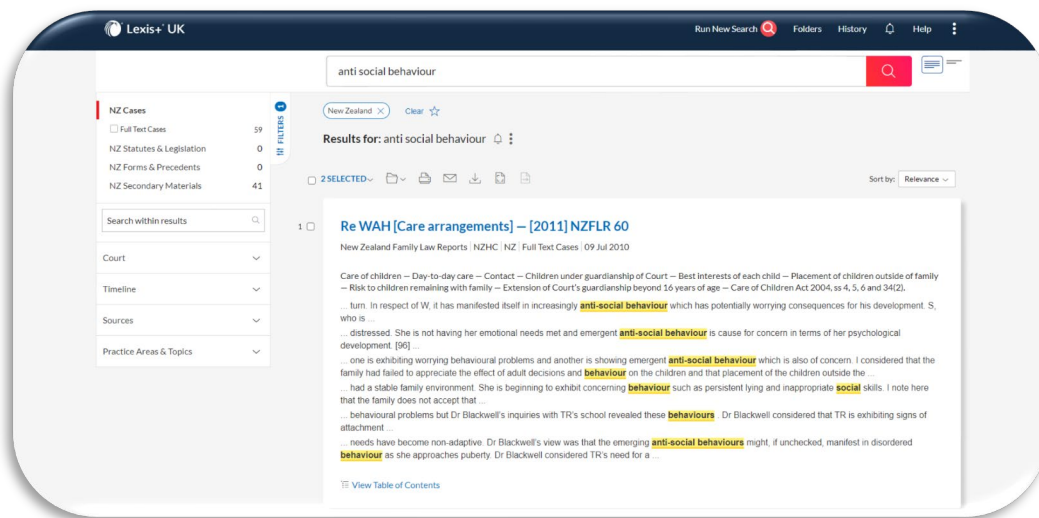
Lexis+ UK

Run New Search Folders History Help

anti social behaviour

NZ Cases
Full Text Cases 59
NZ Statutes & Legislation 0
NZ Forms & Precedents 0
NZ Secondary Materials 41

FILTERS 1

Search within results

Court

Timeline

Sources

Practice Areas & Topics

New Zealand Clear

Results for: anti social behaviour

2 SELECTED

Sort by: Relevance

1 Re WAH [Care arrangements] — [2011] NZFLR 60

New Zealand Family Law Reports | NZHC | NZ | Full Text Cases | 09 Jul 2010

Care of children — Day-to-day care — Contact — Children under guardianship of Court — Best interests of each child — Placement of children outside of family — Risk to children remaining with family — Extension of Court's guardianship beyond 16 years of age — Care of Children Act 2004, ss 4, 5, 6 and 34(2).

... turn. In respect of W, it has manifested itself in increasingly anti-social behaviour which has potentially worrying consequences for his development. S, who is ...

... distressed. She is not having her emotional needs met and emergent anti-social behaviour is cause for concern in terms of her psychological development. [96] ...

... one is exhibiting worrying behavioural problems and another is showing emergent anti-social behaviour which is also of concern. I considered that the family had failed to appreciate the effect of adult decisions and behaviour on the children and that placement of the children outside the ...

... had a stable family environment. She is beginning to exhibit concerning behaviour such as persistent lying and inappropriate social skills. I note here that the family does not accept that ...

... behavioural problems but Dr Blackwell's inquiries with TR's school revealed these behaviours . Dr Blackwell considered that TR is exhibiting signs of attachment ...

... needs have become non-adaptive. Dr Blackwell's view was that the emerging anti-social behaviours might, if unchecked, manifest in disordered behaviour as she approaches puberty. Dr Blackwell considered TR's need for a ...

View Table of Contents